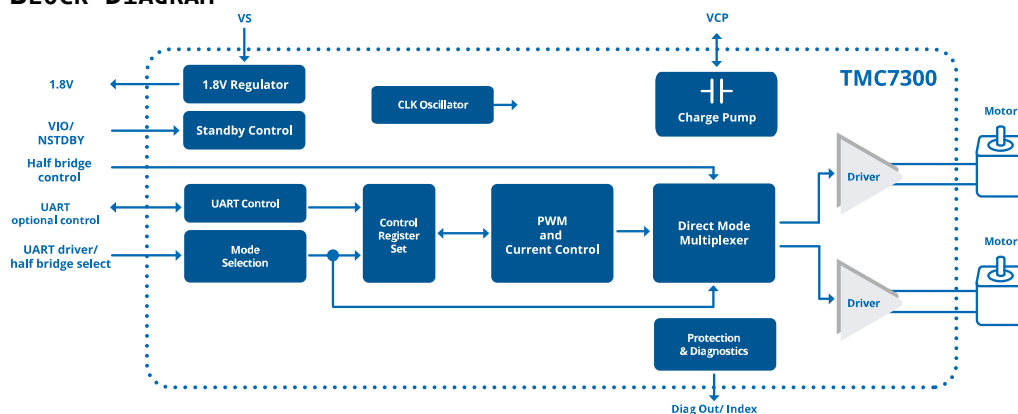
VS

VCP

TMC7300

1.8V

1.8V Regulator

CLK Oscillator

Charge Pump

VIO/
NSTDBY

Standby Control

Motor

Half bridge
control

Driver

UART
optional control

UART Control

Control
Register
Set

PWM
and
Current Control

Direct Mode
Multiplexer

UART driver/
half bridge select

Mode
Selection

Motor

Driver

Protection
& Diagnostics

Diag Out/ Index